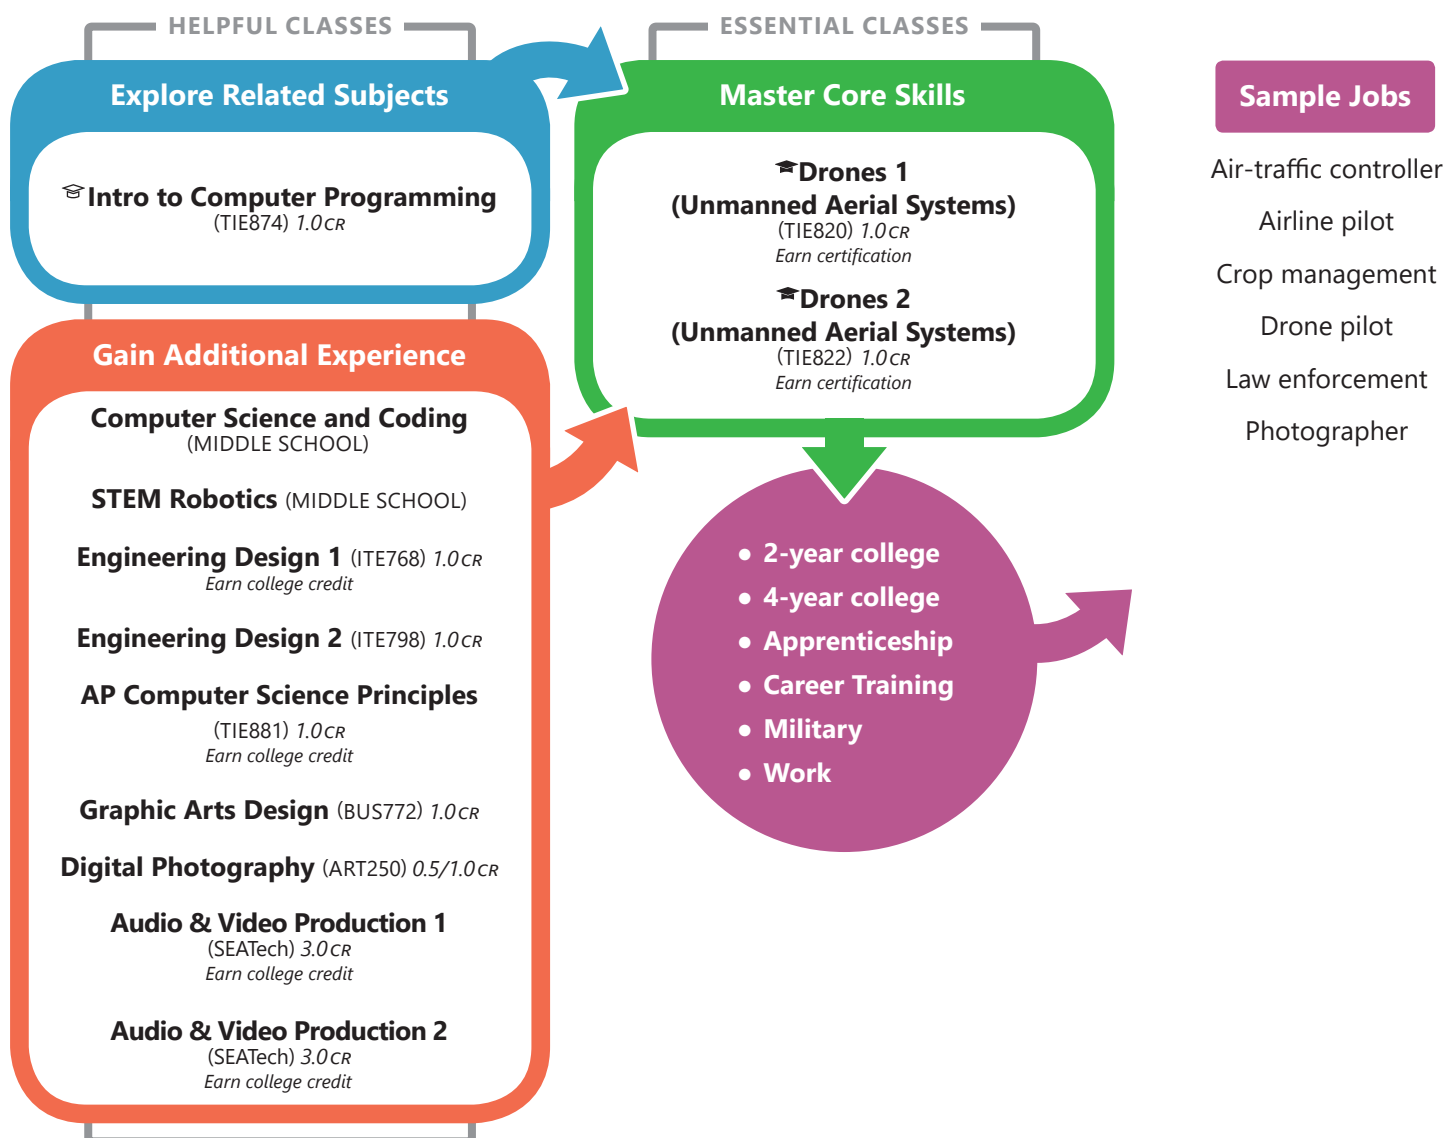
HELPFUL CLASSES

Explore Related Subjects

Intro to Computer Programming
(TIE874) 1.0CR

Gain Additional Experience

Computer Science and Coding
(MIDDLE SCHOOL)

STEM Robotics (MIDDLE SCHOOL)

Engineering Design 1 (ITE768) 1.0CR
Earn college credit

Engineering Design 2 (ITE798) 1.0CR

AP Computer Science Principles
(TIE881) 1.0CR
Earn college credit

Graphic Arts Design (BUS772) 1.0CR

Digital Photography (ART250) 0.5/1.0CR

Audio & Video Production 1
(SEATech) 3.0CR
Earn college credit

Audio & Video Production 2
(SEATech) 3.0CR
Earn college credit

ESSENTIAL CLASSES

Master Core Skills

Drones 1
(Unmanned Aerial Systems)
(TIE820) 1.0CR
Earn certification

Drones 2
(Unmanned Aerial Systems)
(TIE822) 1.0CR
Earn certification

• 2-year college
• 4-year college
• Apprenticeship
• Career Training
• Military
• Work

Sample Jobs

Air-traffic controller
Airline pilot
Crop management
Drone pilot
Law enforcement
Photographer